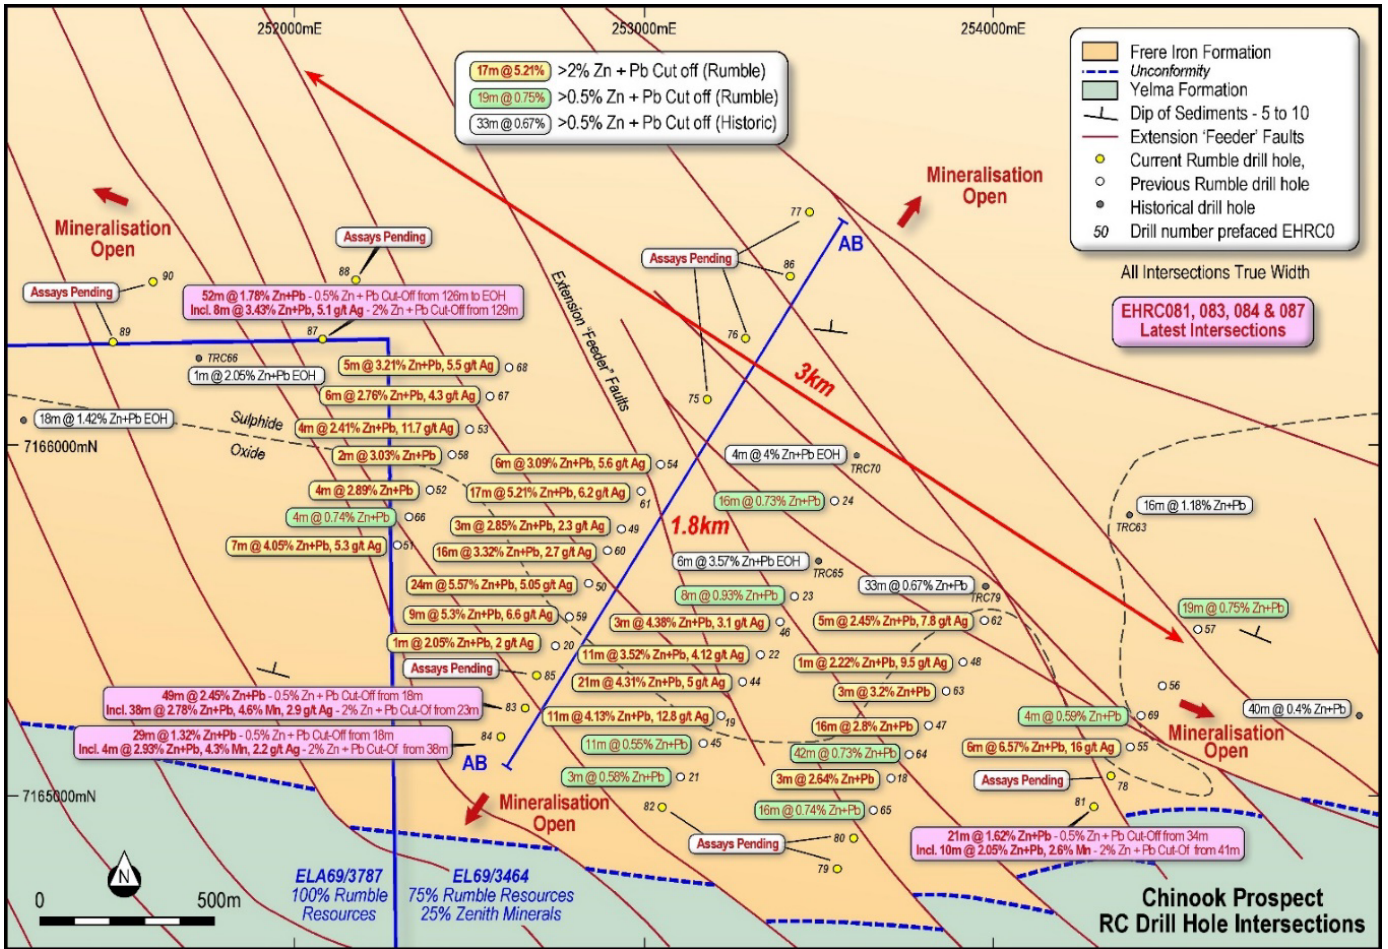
252000mE
253000mE
254000mE

17m @ 5.21% >2% Zn + Pb Cut off (Rumble)
19m @ 0.75% >0.5% Zn + Pb Cut off (Rumble)
33m @ 0.67% >0.5% Zn + Pb Cut off (Historic)

Frere Iron Formation
Unconformity
Yelma Formation
Dip of Sediments - 5 to 10
Extension 'Feeder' Faults
Current Rumble drill hole,
Previous Rumble drill hole
Historical drill hole
50 Drill number prefaced EHRC0

All Intersections True Width

EHRC081, 083, 084 & 087
Latest Intersections

Mineralisation Open
Mineralisation Open
Mineralisation Open
Mineralisation Open

Assays Pending
Assays Pending
Assays Pending
Assays Pending
Assays Pending
Assays Pending

90
89
88
87
77
86
76
75
AB
3km
1.8km
Extension "Feeder" Faults
Sulphide
Oxide
7166000mN
7165000mN

52m @ 1.78% Zn+Pb - 0.5% Zn + Pb Cut-Off from 126m to EOH
Incl. 8m @ 3.43% Zn+Pb, 5.1 g/t Ag - 2% Zn + Pb Cut-Off from 129m

TRC66
1m @ 2.05% Zn+Pb EOH
18m @ 1.42% Zn+Pb EOH
5m @ 3.21% Zn+Pb, 5.5 g/t Ag 68
6m @ 2.76% Zn+Pb, 4.3 g/t Ag 67
4m @ 2.41% Zn+Pb, 11.7 g/t Ag 53
2m @ 3.03% Zn+Pb 58
6m @ 3.09% Zn+Pb, 5.6 g/t Ag 54
4m @ 2.89% Zn+Pb 52
17m @ 5.21% Zn+Pb, 6.2 g/t Ag 61
4m @ 0.74% Zn+Pb 66
3m @ 2.85% Zn+Pb, 2.3 g/t Ag 49
7m @ 4.05% Zn+Pb, 5.3 g/t Ag 51
16m @ 3.32% Zn+Pb, 2.7 g/t Ag 60
24m @ 5.57% Zn+Pb, 5.05 g/t Ag 50
9m @ 5.3% Zn+Pb, 6.6 g/t Ag 59
1m @ 2.05% Zn+Pb, 2 g/t Ag 20
85
4m @ 4% Zn+Pb EOH
TRC70
16m @ 0.73% Zn+Pb 24
6m @ 3.57% Zn+Pb EOH
TRC65
33m @ 0.67% Zn+Pb
TRC79
16m @ 1.18% Zn+Pb
TRC63
8m @ 0.93% Zn+Pb 23
3m @ 4.38% Zn+Pb, 3.1 g/t Ag 46
5m @ 2.45% Zn+Pb, 7.8 g/t Ag 62
19m @ 0.75% Zn+Pb
57
11m @ 3.52% Zn+Pb, 4.12 g/t Ag 22
1m @ 2.22% Zn+Pb, 9.5 g/t Ag 48
21m @ 4.31% Zn+Pb, 5 g/t Ag 44
3m @ 3.2% Zn+Pb 63
56
40m @ 0.4% Zn+Pb
49m @ 2.45% Zn+Pb - 0.5% Zn + Pb Cut-Off from 18m
Incl. 38m @ 2.78% Zn+Pb, 4.6% Mn, 2.9 g/t Ag - 2% Zn + Pb Cut-Of from 23m 83
11m @ 4.13% Zn+Pb, 12.8 g/t Ag 19
4m @ 0.59% Zn+Pb 69
29m @ 1.32% Zn+Pb - 0.5% Zn + Pb Cut-Off from 18m
Incl. 4m @ 2.93% Zn+Pb, 4.3% Mn, 2.2 g/t Ag - 2% Zn + Pb Cut-Of from 38m 84
11m @ 0.55% Zn+Pb 45
16m @ 2.8% Zn+Pb 47
42m @ 0.73% Zn+Pb 64
6m @ 6.57% Zn+Pb, 16 g/t Ag 55
3m @ 0.58% Zn+Pb 21
3m @ 2.64% Zn+Pb 18
78
82
16m @ 0.74% Zn+Pb 65
81
80
79
21m @ 1.62% Zn+Pb - 0.5% Zn + Pb Cut-Off from 34m
Incl. 10m @ 2.05% Zn+Pb, 2.6% Mn - 2% Zn + Pb Cut-Of from 41m

N
0 500m
ELA69/3787
100% Rumble Resources
EL69/3464
75% Rumble Resources
25% Zenith Minerals

Chinook Prospect
RC Drill Hole Intersections